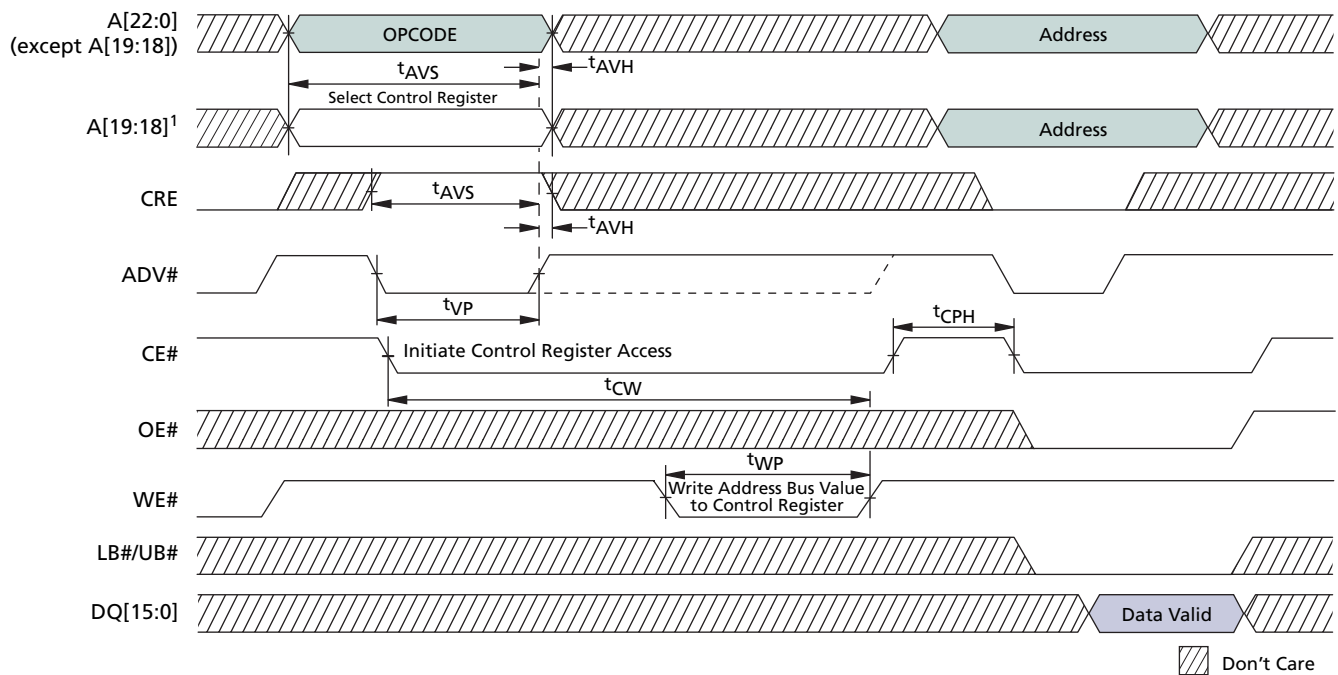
A[22:0] (except A[19:18])

OPCODE

Address

$t_{AVS}$

$t_{AVH}$

Select Control Register

A[19:18]$^1$

Address

CRE

$t_{AVS}$

$t_{AVH}$

ADV#

$t_{VP}$

CE#

Initiate Control Register Access

$t_{CPH}$

$t_{CW}$

OE#

WE#

$t_{WP}$

Write Address Bus Value to Control Register

LB#/UB#

DQ[15:0]

Data Valid

Don’t Care